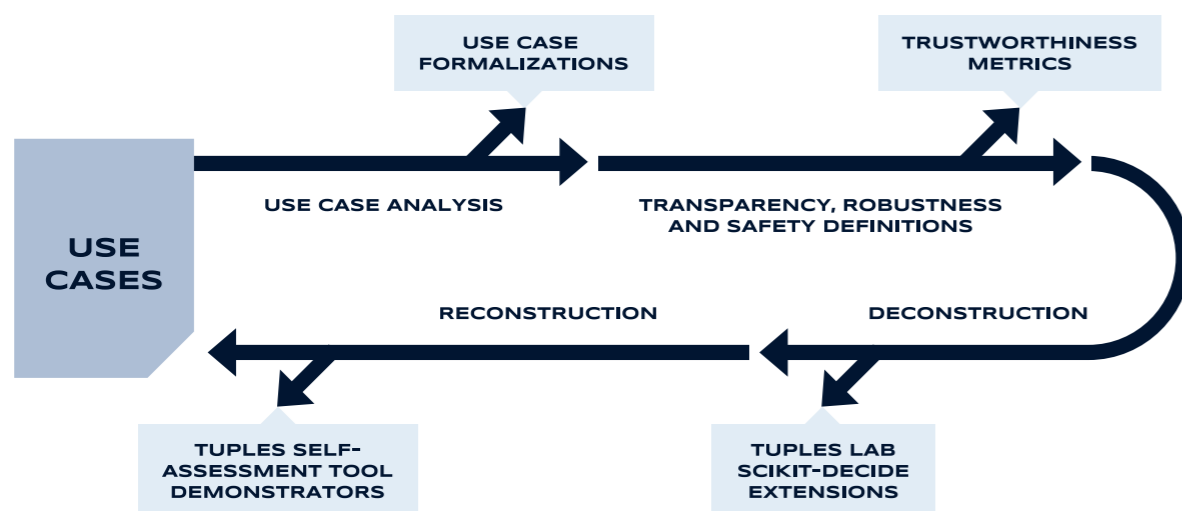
USE CASE FORMALIZATIONS

TRUSTWORTHINESS METRICS

USE CASES

USE CASE ANALYSIS

TRANSPARENCY, ROBUSTNESS AND SAFETY DEFINITIONS

RECONSTRUCTION

DECONSTRUCTION

TUPLES SELF-ASSESSMENT TOOL DEMONSTRATORS

TUPLES LAB SCIKIT-DECIDE EXTENSIONS